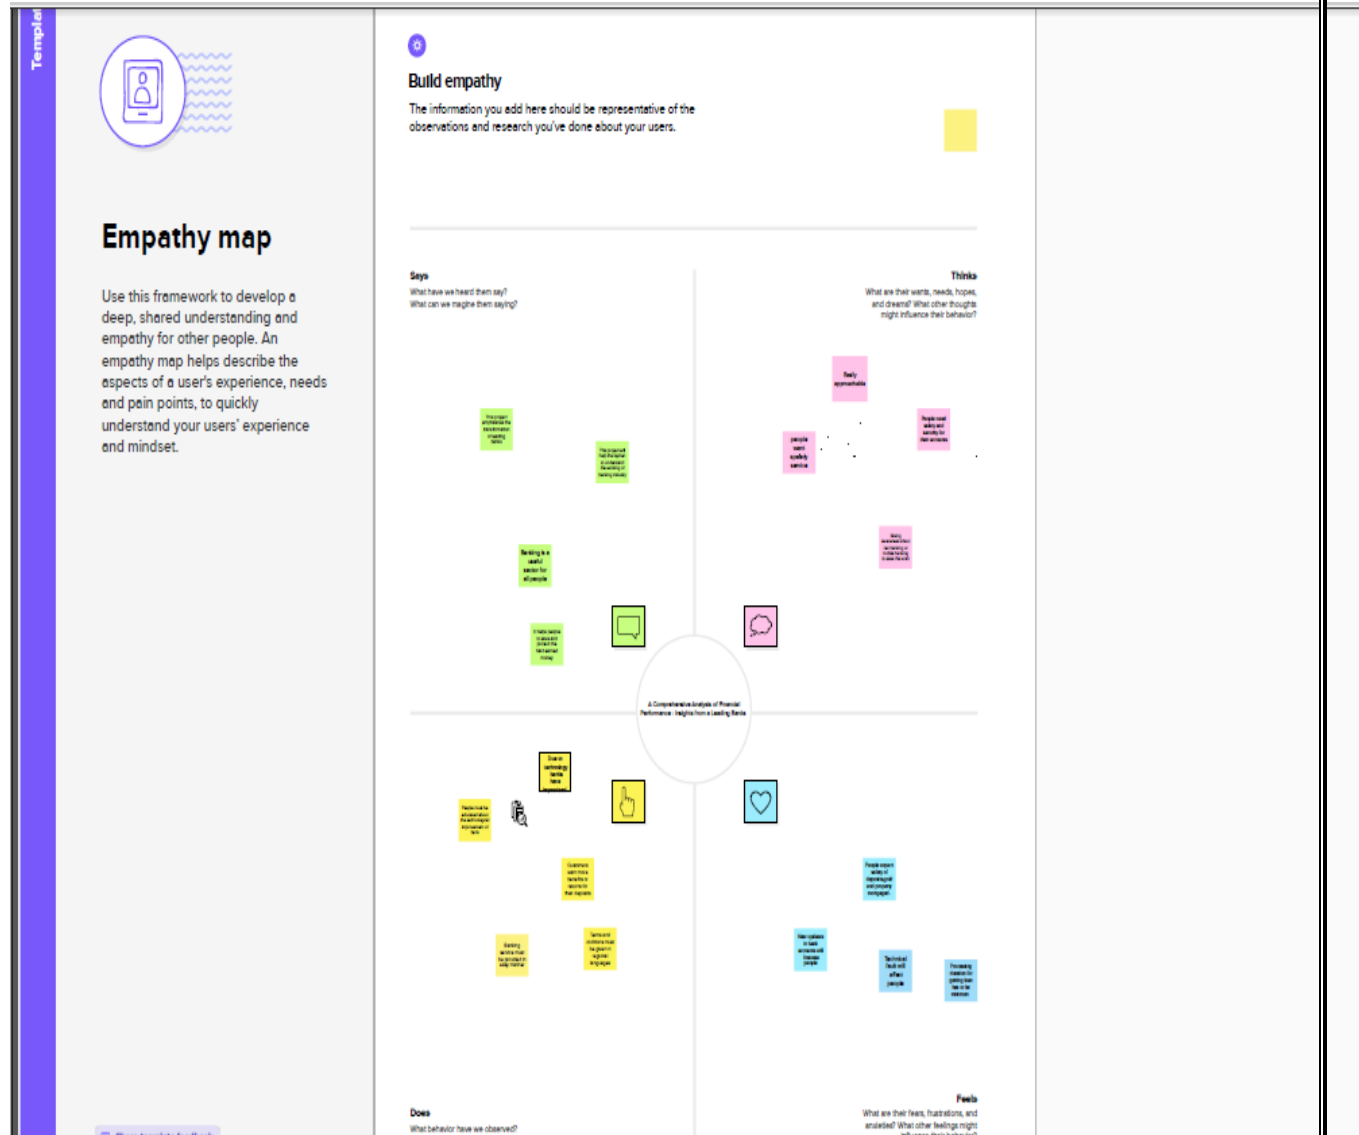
Templa

Empathy map

Use this framework to develop a deep, shared understanding and empathy for other people. An empathy map helps describe the aspects of a user's experience, needs and pain points, to quickly understand your users' experience and mindset.

Build empathy

The information you add here should be representative of the observations and research you've done about your users.

Says
What have we heard them say?
What can we imagine them saying?

Thinks
What are their wants, needs, hopes, and dreams? What other thoughts might influence their behavior?

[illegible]

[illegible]

Banking is a useful sector for all people

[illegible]

Easily approachable

people want quickly service

People need safety and security for their accounts

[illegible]

A Comprehensive Analysis of Financial Performance : Insights from a Leading Banks

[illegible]

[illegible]

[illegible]

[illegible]

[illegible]

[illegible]

Technical fault will affect people

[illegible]

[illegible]

Does
What behavior have we observed?

Feels
What are their fears, frustrations, and anxieties? What other feelings might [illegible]